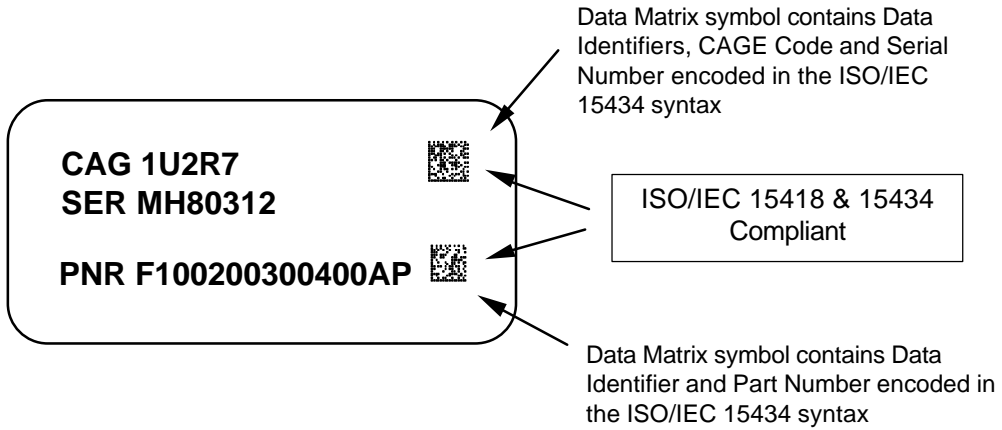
Data Matrix symbol contains Data Identifiers, CAGE Code and Serial Number encoded in the ISO/IEC 15434 syntax

CAG 1U2R7
SER MH80312

PNR F100200300400AP

ISO/IEC 15418 & 15434 Compliant

Data Matrix symbol contains Data Identifier and Part Number encoded in the ISO/IEC 15434 syntax